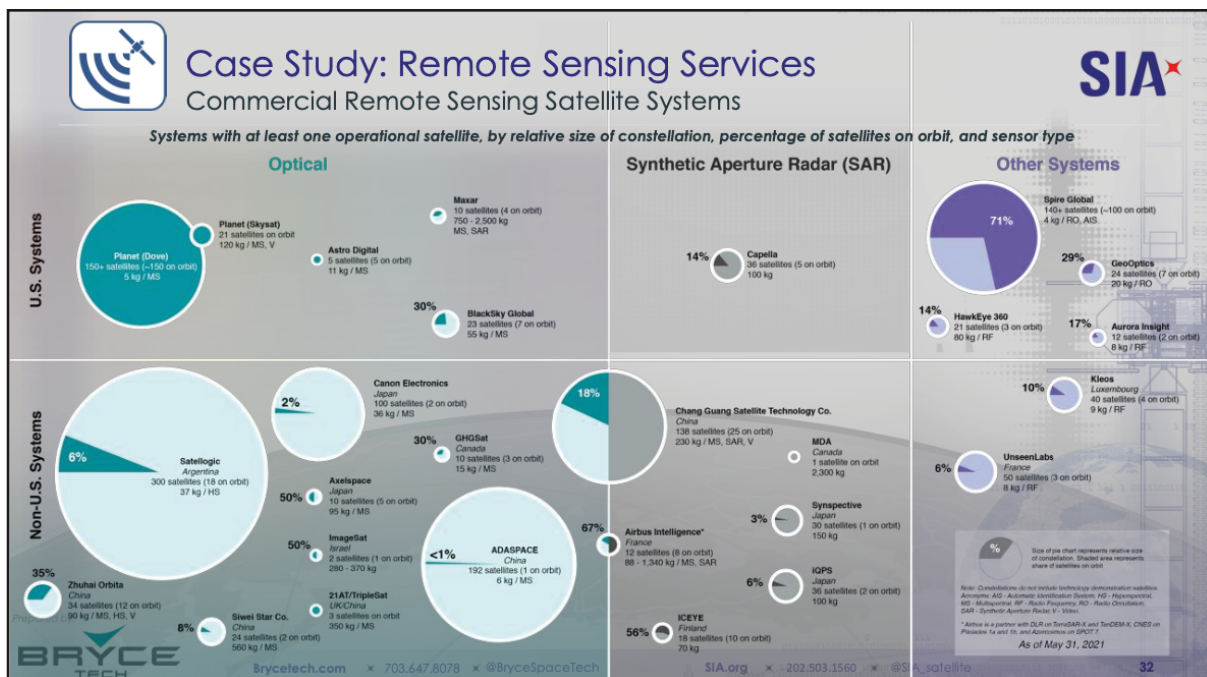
Case Study: Remote Sensing Services
Commercial Remote Sensing Satellite Systems

SIA

Systems with at least one operational satellite, by relative size of constellation, percentage of satellites on orbit, and sensor type

Optical

Synthetic Aperture Radar (SAR)

Other Systems

U.S. Systems

Planet (Skysat)
21 satellites on orbit
120 kg / MS, V

Planet (Dove)
150+ satellites (~150 on orbit)
5 kg / MS

Maxar
10 satellites (4 on orbit)
750 - 2,500 kg
MS, SAR

Astro Digital
5 satellites (5 on orbit)
11 kg / MS

30%
BlackSky Global
23 satellites (7 on orbit)
55 kg / MS

14%
Capella
36 satellites (5 on orbit)
100 kg

71%
Spire Global
140+ satellites (~100 on orbit)
4 kg / RO, AIS

29%
GeoOptics
24 satellites (7 on orbit)
20 kg / RO

14%
HawkEye 360
21 satellites (3 on orbit)
80 kg / RF

17%
Aurora Insight
12 satellites (2 on orbit)
8 kg / RF

Non-U.S. Systems

2%
Canon Electronics
Japan
100 satellites (2 on orbit)
36 kg / MS

18%
Chang Guang Satellite Technology Co.
China
138 satellites (25 on orbit)
230 kg / MS, SAR, V

10%
Kleos
Luxembourg
40 satellites (4 on orbit)
9 kg / RF

6%
Satellogic
Argentina
300 satellites (18 on orbit)
37 kg / HS

30%
GHGSat
Canada
10 satellites (3 on orbit)
15 kg / MS

MDA
Canada
1 satellite on orbit
2,300 kg

6%
UnseenLabs
France
50 satellites (3 on orbit)
8 kg / RF

50%
Axelspace
Japan
10 satellites (5 on orbit)
95 kg / MS

3%
Synspective
Japan
30 satellites (1 on orbit)
150 kg

50%
ImageSat
Israel
2 satellites (1 on orbit)
280 - 370 kg

<1%
ADASPACE
China
192 satellites (1 on orbit)
6 kg / MS

67%
Airbus Intelligence*
France
12 satellites (8 on orbit)
88 - 1,340 kg / MS, SAR

6%
iQPS
Japan
36 satellites (2 on orbit)
100 kg

35%
Zhuhai Orbita
China
34 satellites (12 on orbit)
90 kg / MS, HS, V

21AT/TripleSat
UK/China
3 satellites on orbit
350 kg / MS

8%
Siwei Star Co.
China
24 satellites (2 on orbit)
560 kg / MS

56%
ICEYE
Finland
18 satellites (10 on orbit)
70 kg

%
Size of pie chart represents relative size of constellation. Shaded area represents share of satellites on orbit

Note: Constellations do not include technology demonstration satellites. Acronyms: AIS - Automatic Identification System, HS - Hyperspectral, MS - Multispectral, RF - Radio Frequency, RO - Radio Occultation, SAR - Synthetic Aperture Radar, V - Video.

* Airbus is a partner with DLR on TerraSAR-X and TanDEM-X, CNES on Pléiades 1a and 1b, and Azercosmos on SPOT 7.

As of May 31, 2021

BRYCE TECH

Brycetech.com × 703.647.8078 × @BryceSpaceTech

SIA.org × 202.503.1560 × @SIA_satellite

32